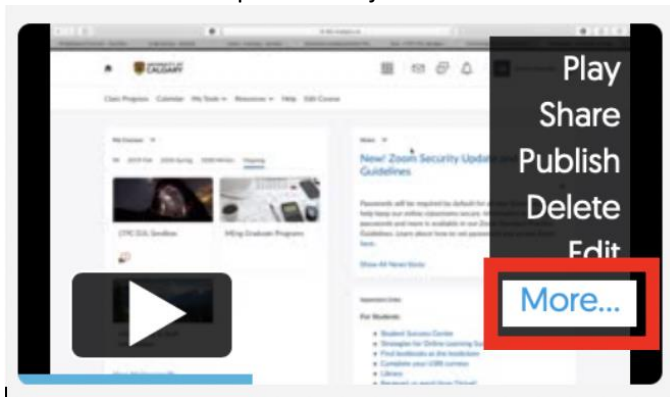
CALGARY

Class Progress Calendar My Tools Resources Help Edit Course

My Courses

CTPC EOL Sandbox

MEng Graduate Programs

News

New! Zoom Security Update and Guidelines

Show All News Items

For Students

Play
Share
Publish
Delete
Edit
More...